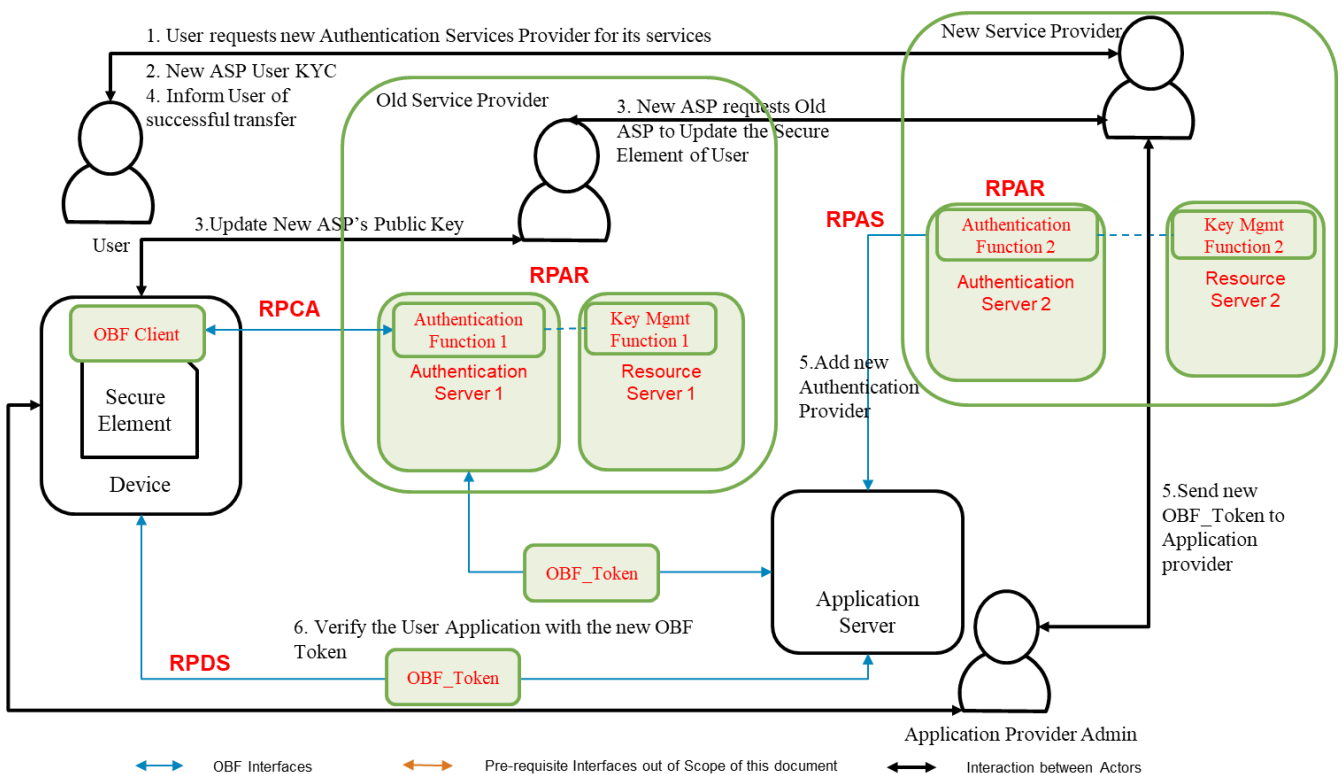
1. User requests new Authentication Services Provider for its services

New Service Provider

2. New ASP User KYC
4. Inform User of successful transfer

Old Service Provider

3. New ASP requests Old ASP to Update the Secure Element of User

User

3.Update New ASP's Public Key

RPAR

RPAS

Authentication Function 2

Authentication Server 2

Key Mgmt Function 2

Resource Server 2

RPAR

RPCA

OBF Client

Secure Element

Device

Authentication Function 1

Authentication Server 1

Key Mgmt Function 1

Resource Server 1

5.Add new Authentication Provider

5.Send new OBF_Token to Application provider

OBF_Token

Application Server

6. Verify the User Application with the new OBF Token

RPDS

OBF_Token

Application Provider Admin

OBF Interfaces

Pre-requisite Interfaces out of Scope of this document

Interaction between Actors